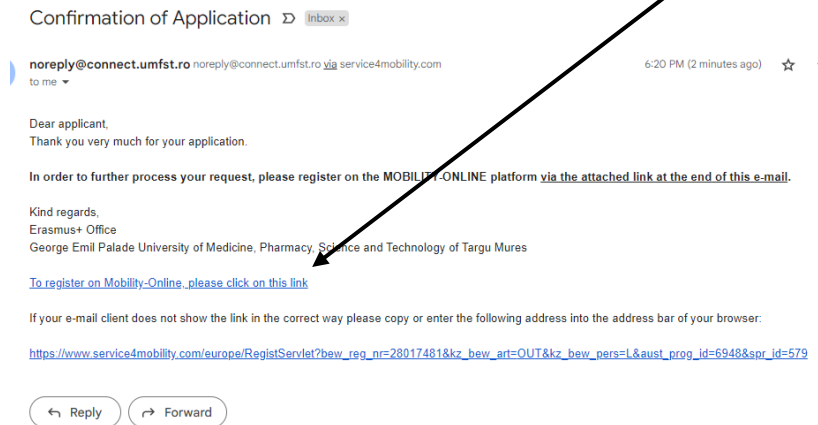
Confirmation of Application Inbox ×

noreply@connect.umfst.ro noreply@connect.umfst.ro via service4mobility.com
to me

6:20 PM (2 minutes ago)

Dear applicant,
Thank you very much for your application.

In order to further process your request, please register on the MOBILITY-ONLINE platform via the attached link at the end of this e-mail.

Kind regards,
Erasmus+ Office
George Emil Palade University of Medicine, Pharmacy, Science and Technology of Targu Mures

To register on Mobility-Online, please click on this link

If your e-mail client does not show the link in the correct way please copy or enter the following address into the address bar of your browser:

https://www.service4mobility.com/europe/RegistServlet?bew_reg_nr=28017481&kz_bew_art=OUT&kz_bew_pers=L&aust_prog_id=6948&spr_id=579

Reply Forward